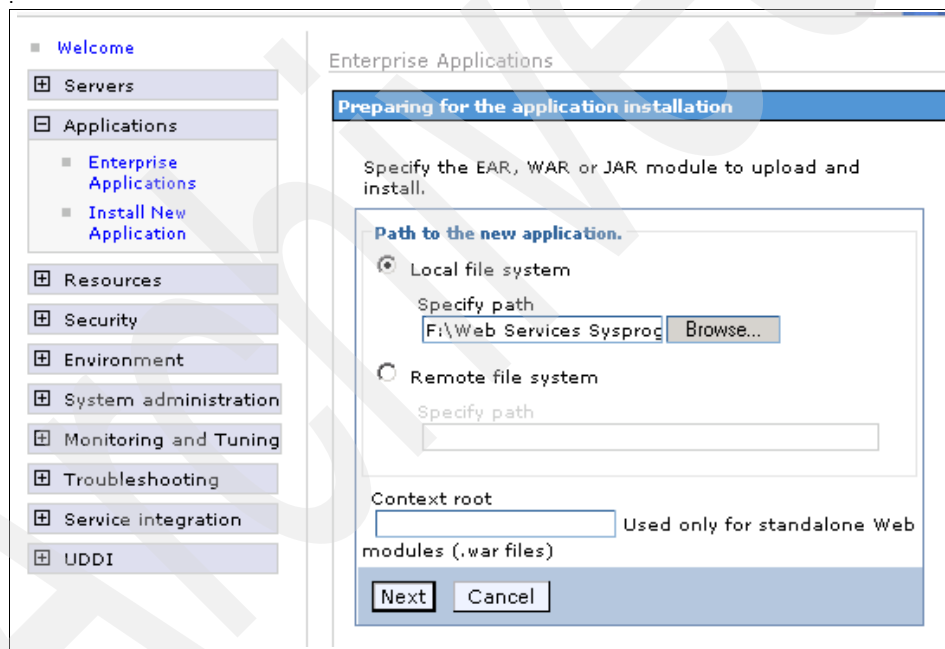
Welcome

⊞ Servers

⊟ Applications

Enterprise Applications

Install New Application

⊞ Resources

⊞ Security

⊞ Environment

⊞ System administration

⊞ Monitoring and Tuning

⊞ Troubleshooting

⊞ Service integration

⊞ UDDI

Enterprise Applications

Preparing for the application installation

Specify the EAR, WAR or JAR module to upload and install.

Path to the new application.

Local file system

Specify path

F:\Web Services Sysproc

Browse...

Remote file system

Specify path

Context root

Used only for standalone Web modules (.war files)

Next Cancel